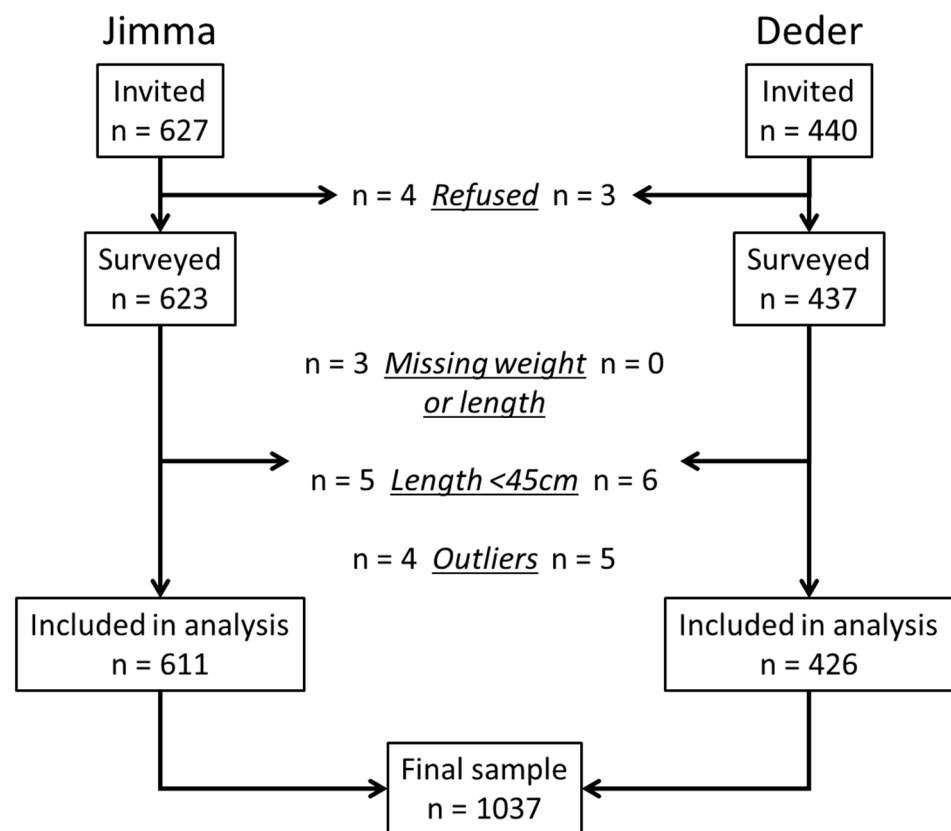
Jimma

Deder

Invited
n = 627

Invited
n = 440

n = 4 Refused n = 3

Surveyed
n = 623

Surveyed
n = 437

n = 3 Missing weight or length n = 0

n = 5 Length <45cm n = 6

n = 4 Outliers n = 5

Included in analysis
n = 611

Included in analysis
n = 426

Final sample
n = 1037